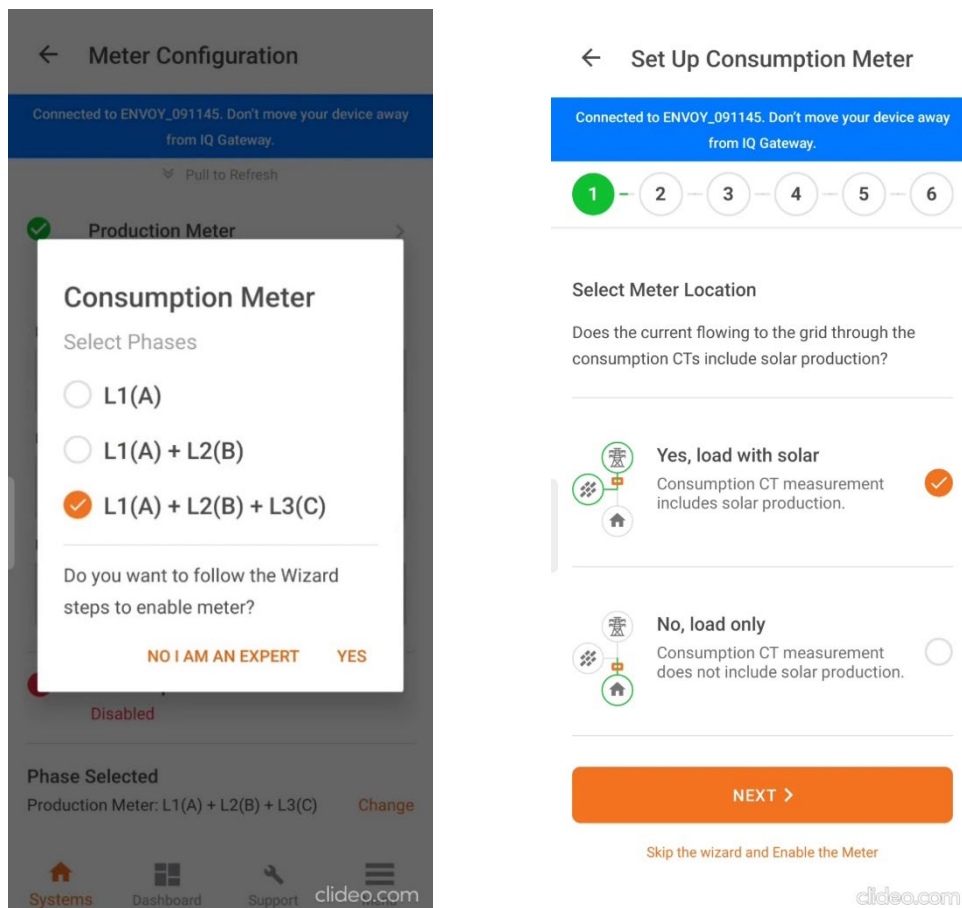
← Meter Configuration

Connected to ENVOY_091145. Don't move your device away from IQ Gateway.

Pull to Refresh

Production Meter

Consumption Meter

Select Phases

L1(A)

L1(A) + L2(B)

L1(A) + L2(B) + L3(C)

Do you want to follow the Wizard steps to enable meter?

NO I AM AN EXPERT YES

Disabled

Phase Selected

Production Meter: L1(A) + L2(B) + L3(C) Change

Systems Dashboard Support

clideo.com

← Set Up Consumption Meter

Connected to ENVOY_091145. Don't move your device away from IQ Gateway.

1 2 3 4 5 6

Select Meter Location

Does the current flowing to the grid through the consumption CTs include solar production?

Yes, load with solar

Consumption CT measurement includes solar production.

No, load only

Consumption CT measurement does not include solar production.

NEXT >

Skip the wizard and Enable the Meter

clideo.com